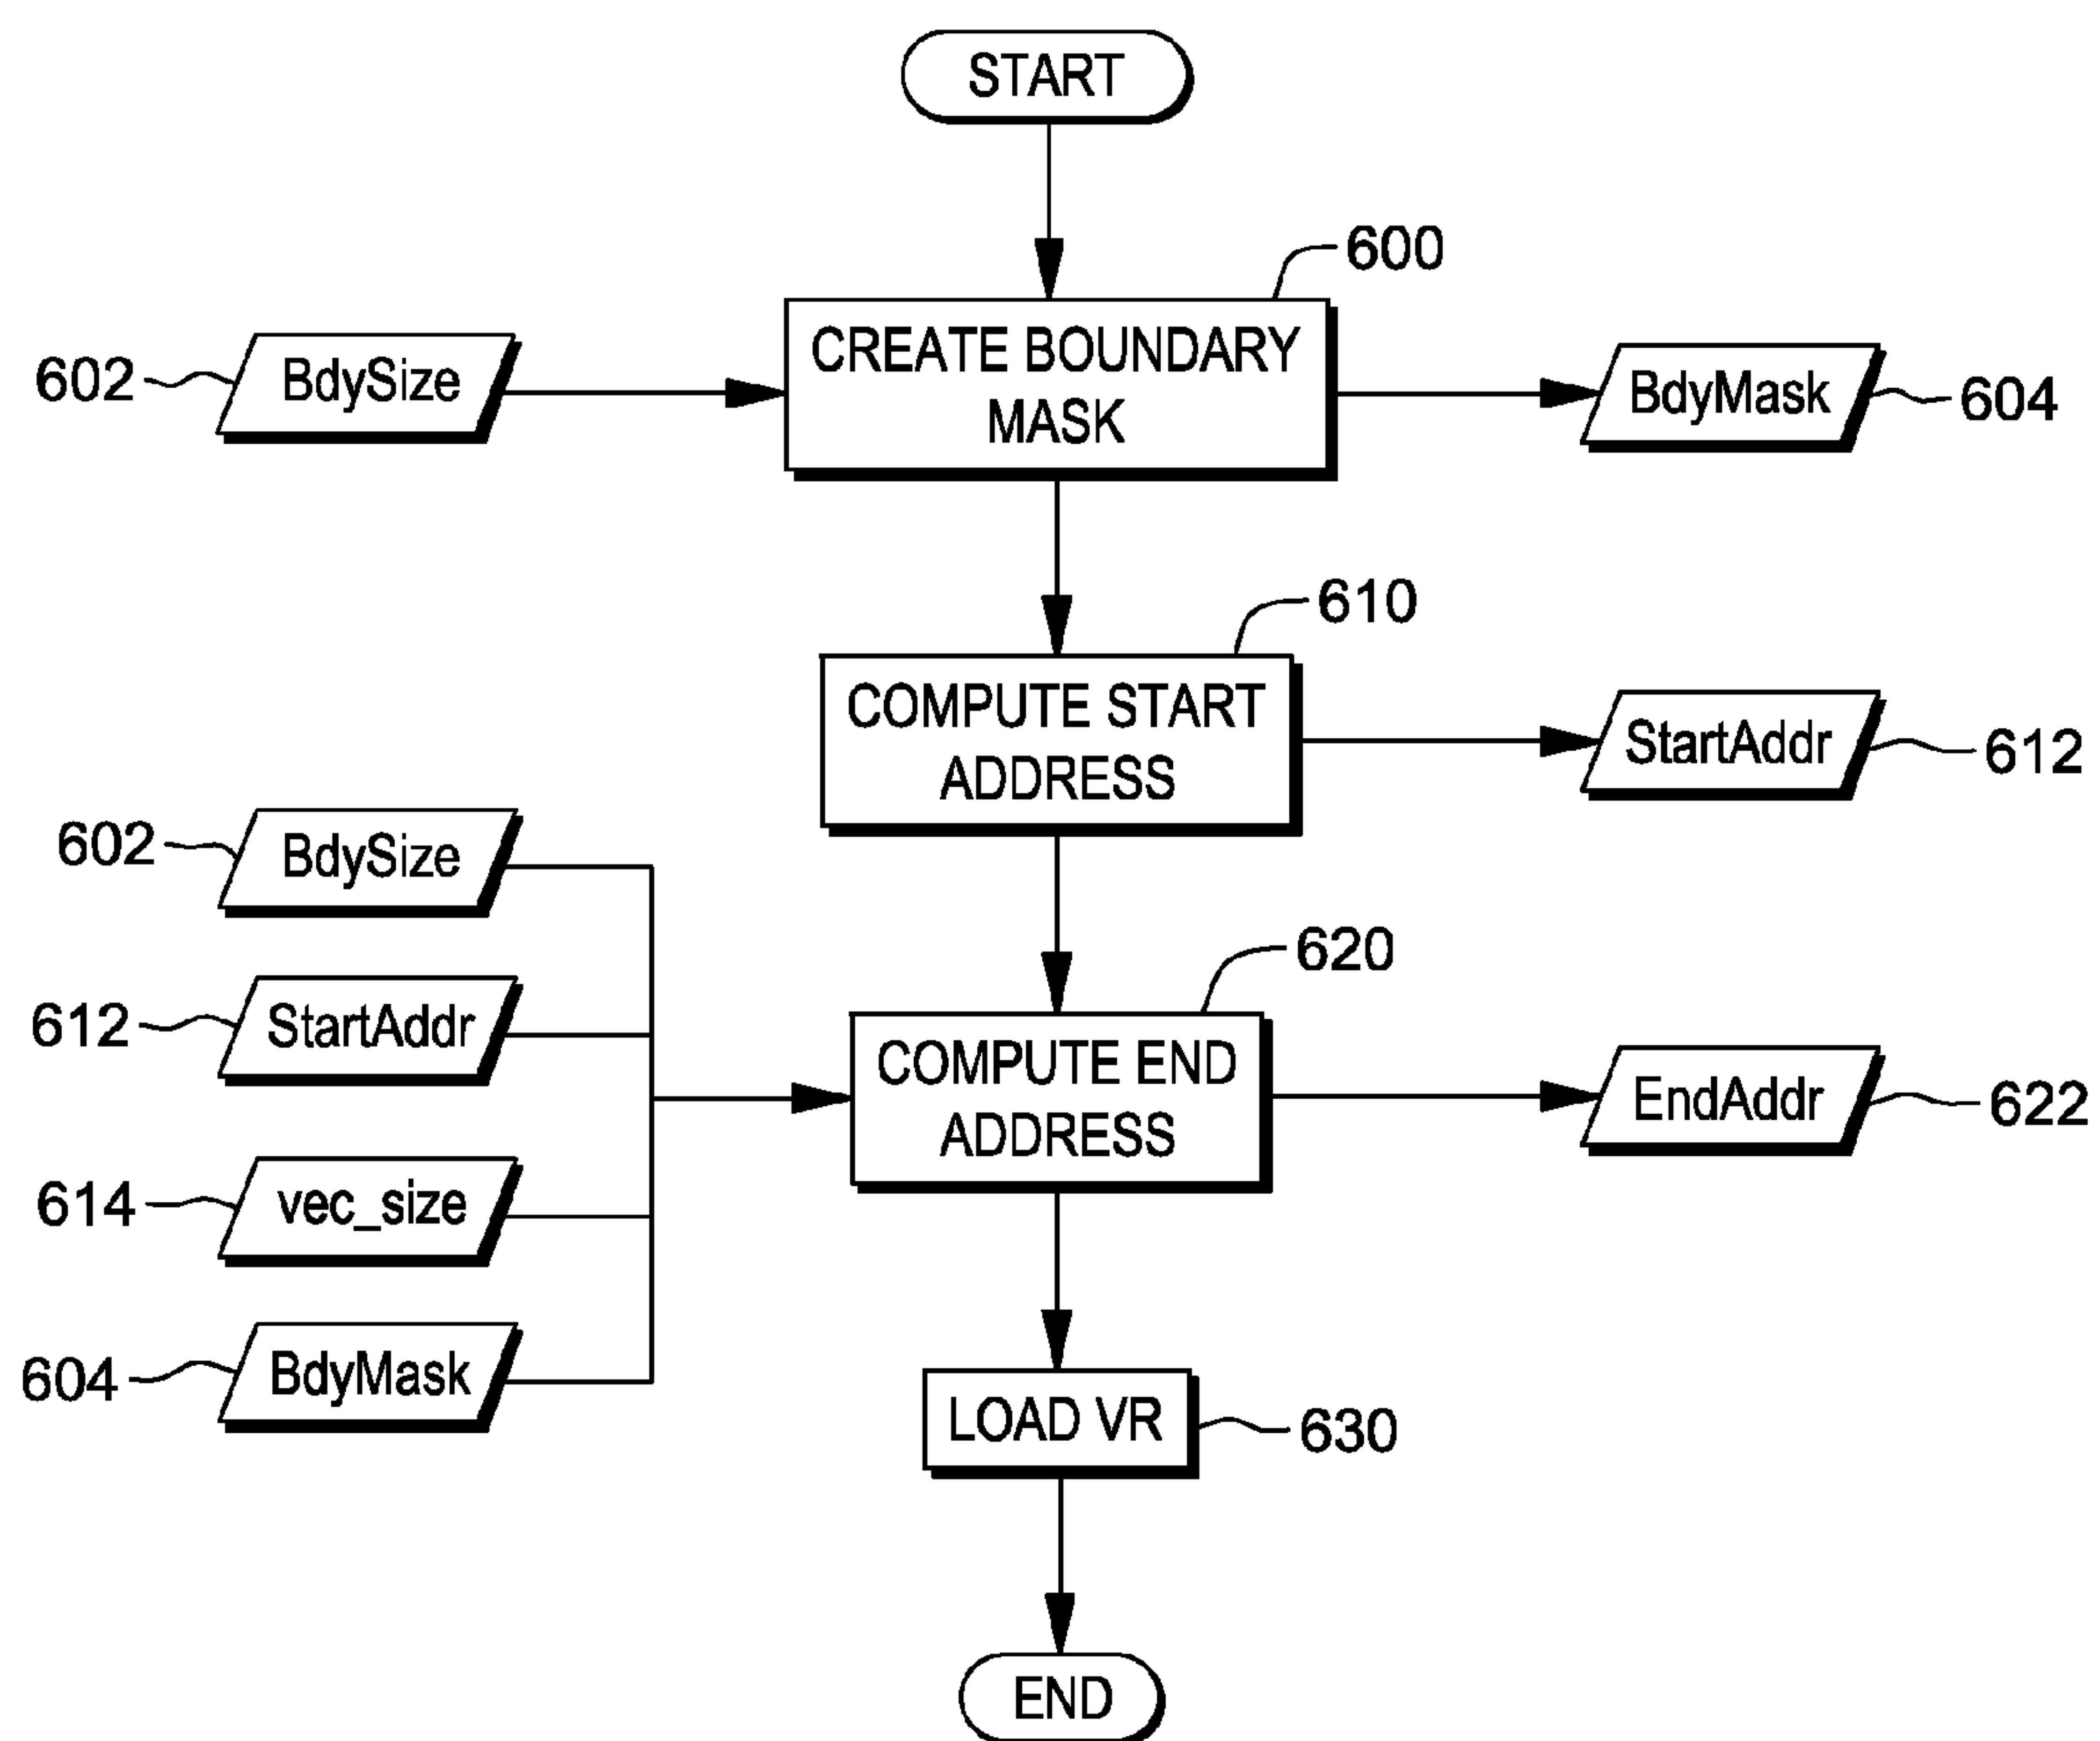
START

600

602 BdySize

CREATE BOUNDARY MASK

BdyMask 604

610

COMPUTE START ADDRESS

StartAddr 612

602 BdySize

612 StartAddr

614 vec_size

604 BdyMask

620

COMPUTE END ADDRESS

EndAddr 622

LOAD VR 630

END